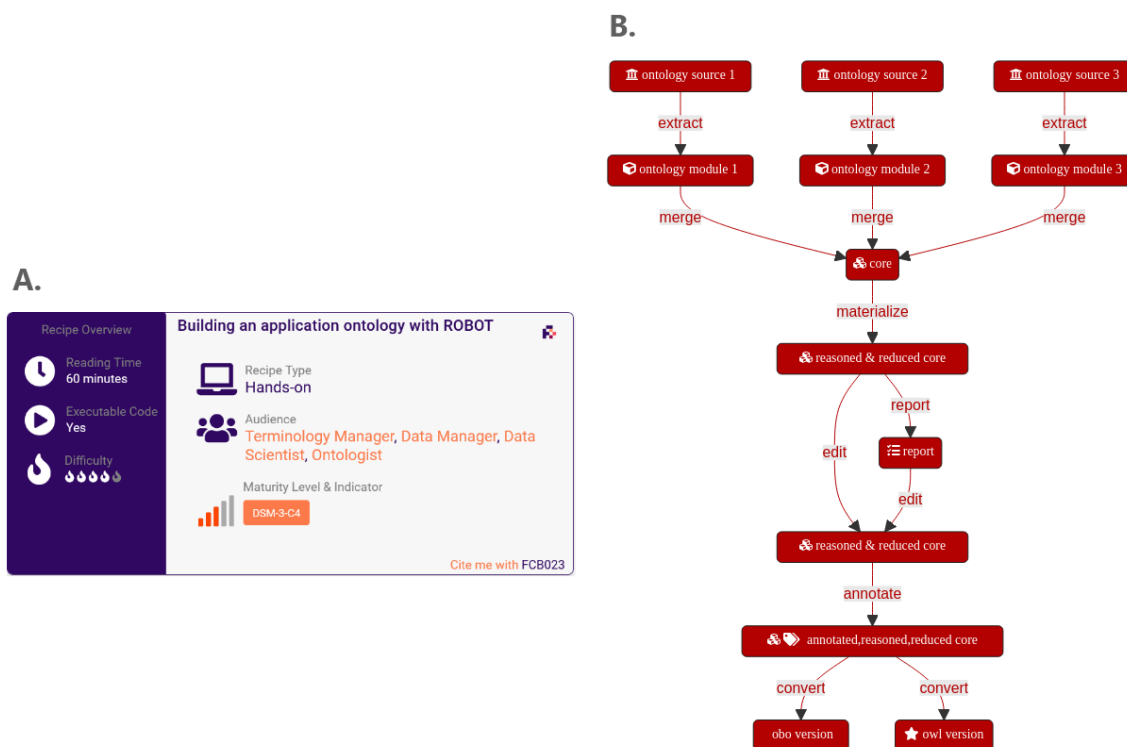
A.

Recipe Overview

Reading Time
60 minutes

Executable Code
Yes

Difficulty

Building an application ontology with ROBOT

Recipe Type
Hands-on

Audience
Terminology Manager, Data Manager, Data Scientist, Ontologist

Maturity Level & Indicator
DSM-3-C4

Cite me with FCB023

B.

ontology source 1
ontology source 2
ontology source 3
extract
extract
extract
ontology module 1
ontology module 2
ontology module 3
merge
merge
merge
core
materialize
reasoned & reduced core
report
edit
report
edit
reasoned & reduced core
annotate
annotated,reasoned,reduced core
convert
convert
obo version
owl version